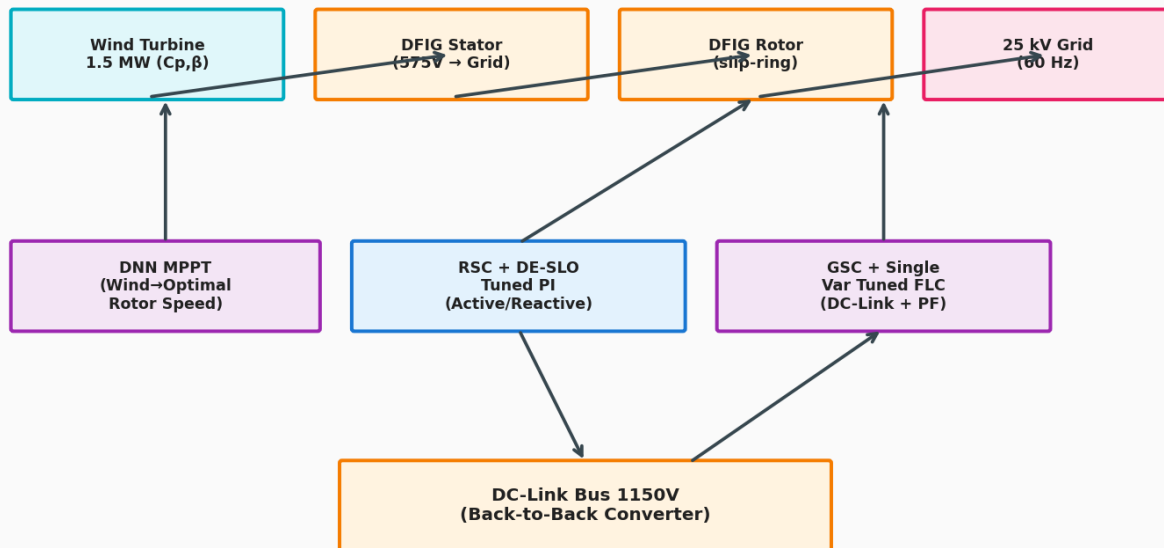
Wind Turbine
1.5 MW (Cp,β)

DFIG Stator
(575V → Grid)

DFIG Rotor
(slip-ring)

25 kV Grid
(60 Hz)

DNN MPPT
(Wind→Optimal
Rotor Speed)

RSC + DE-SLO
Tuned PI
(Active/Reactive)

GSC + Single
Var Tuned FLC
(DC-Link + PF)

DC-Link Bus 1150V
(Back-to-Back Converter)